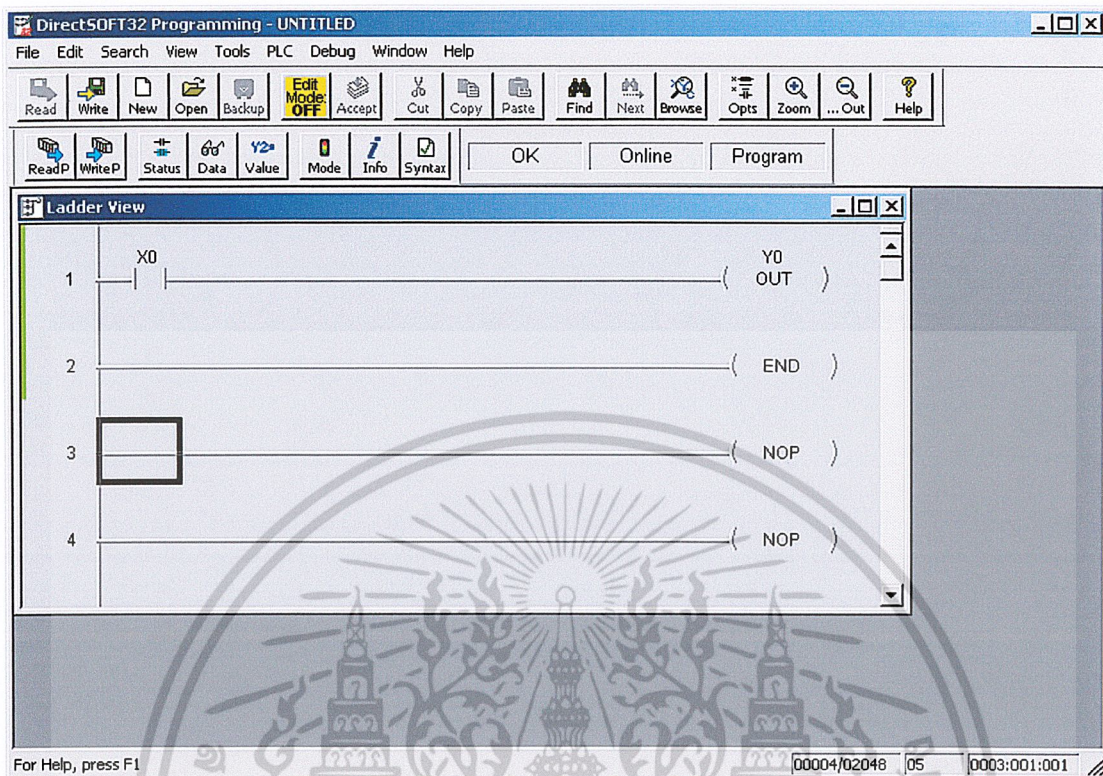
DirectSOFT32 Programming - UNTITLED

File Edit Search View Tools PLC Debug Window Help

Read Write New Open Backup Edit Mode: OFF Accept Cut Copy Paste Find Next Browse Opts Zoom ...Out Help

ReadP WriteP Status Data Y2= Value Mode Info Syntax OK Online Program

Ladder View

1 X0 Y0 ( OUT )

2 ( END )

3 ( NOP )

4 ( NOP )

For Help, press F1 00004/02048 05 0003:001:001